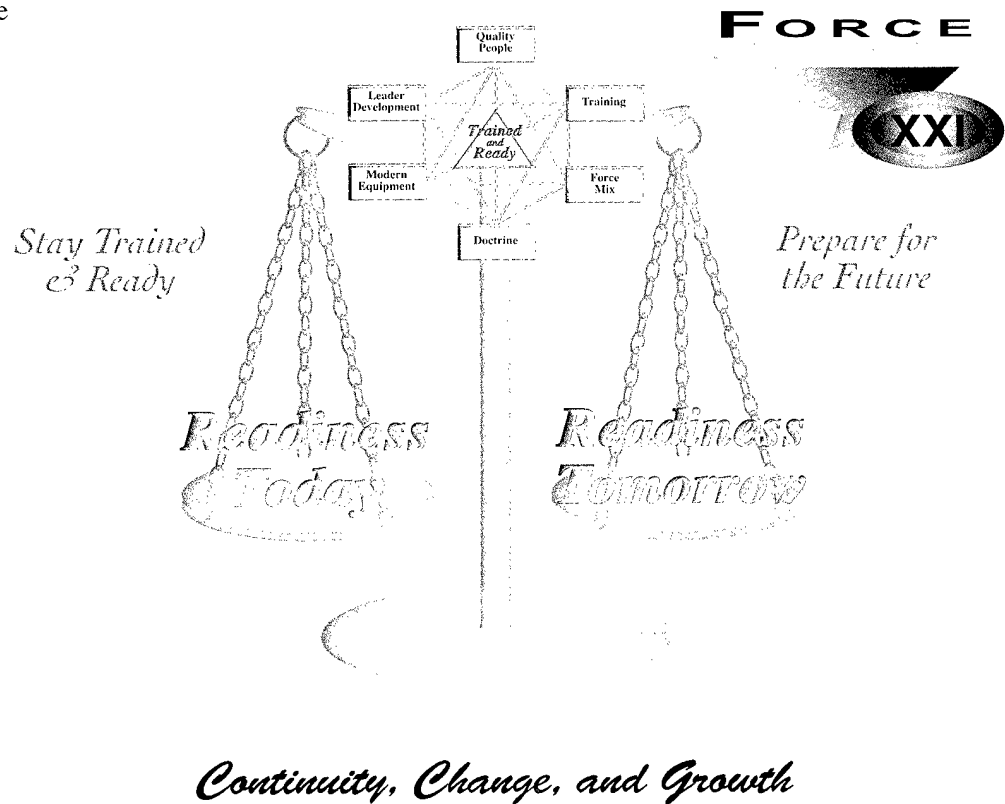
e

FORCE

XXI

Quality People

Leader Development

Training

Trained and Ready

Modern Equipment

Force Mix

Doctrine

Stay Trained & Ready

Prepare for the Future

Readiness Today

Readiness Tomorrow

Continuity, Change, and Growth